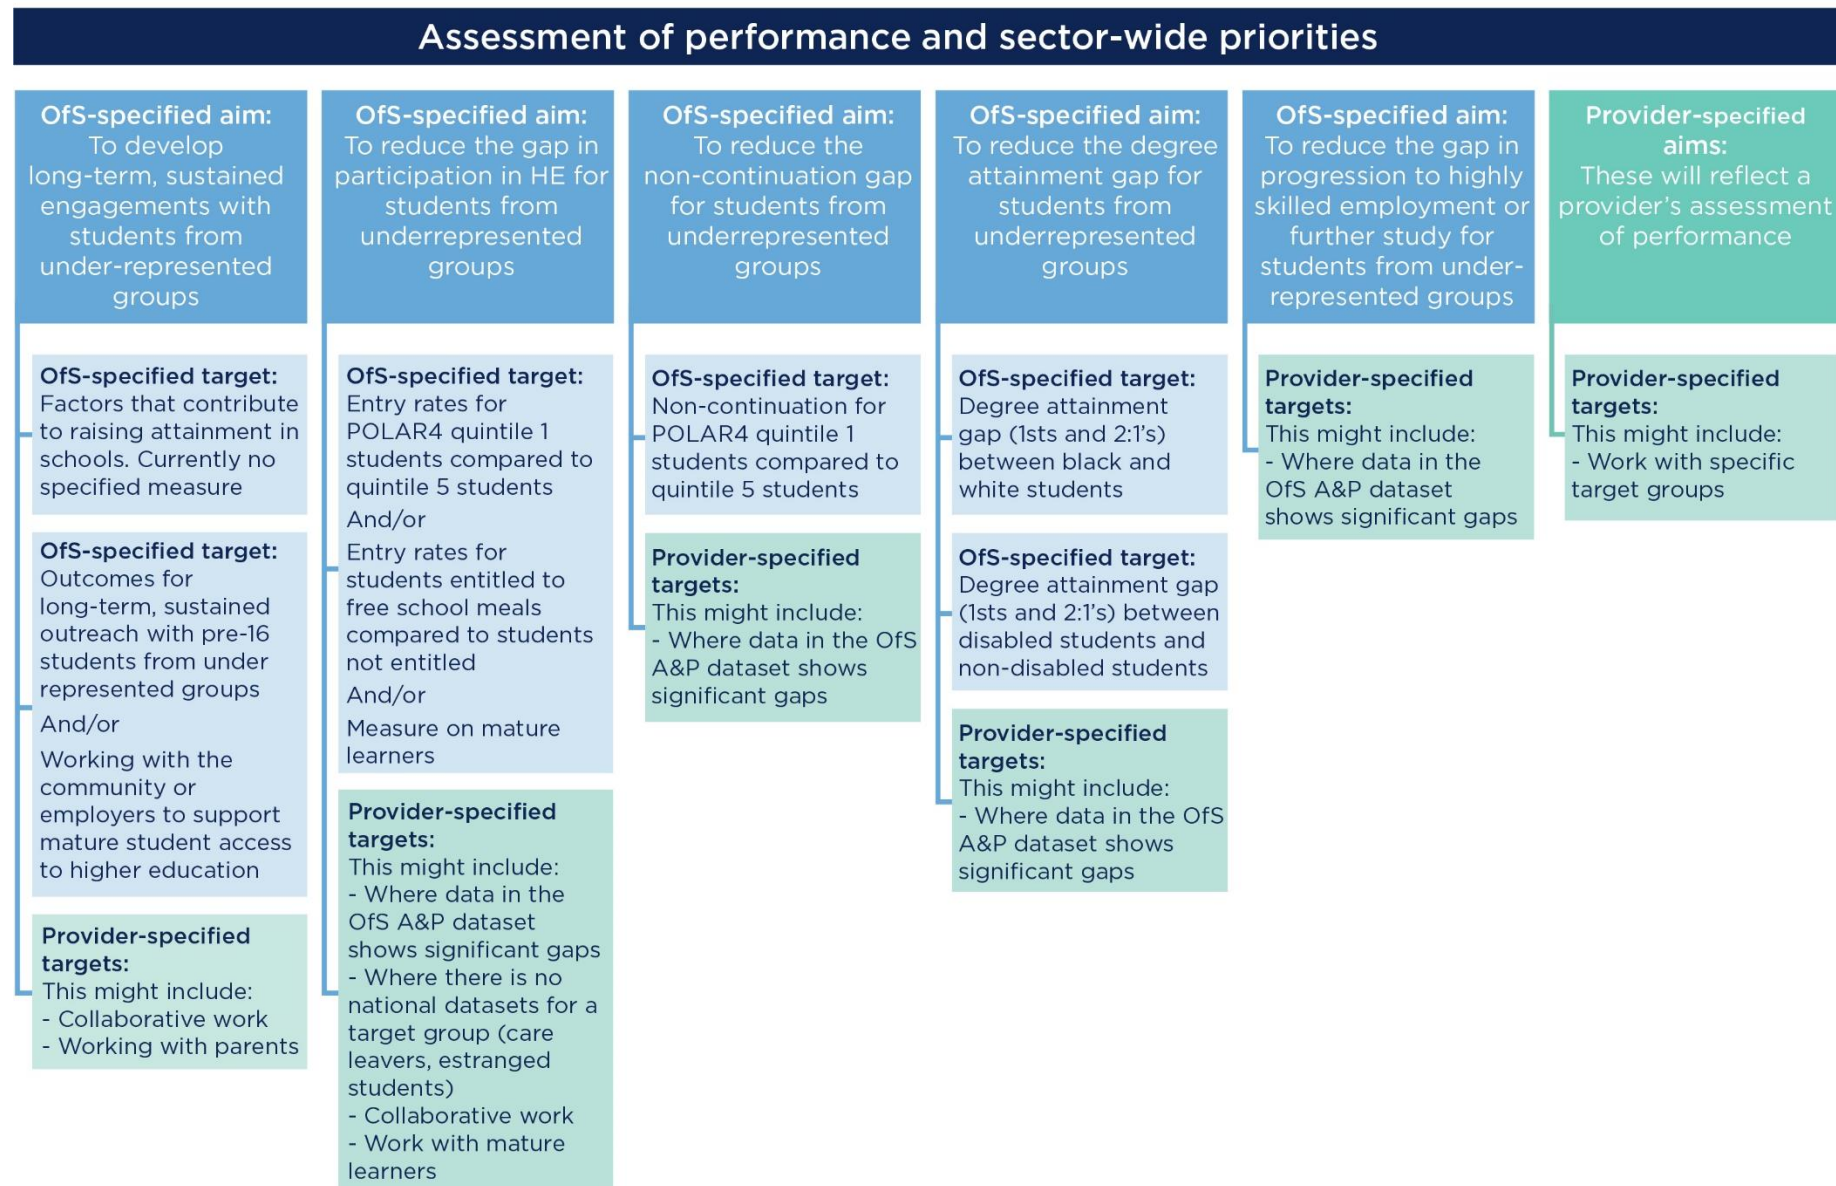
Assessment of performance and sector-wide priorities

OfS-specified aim: To develop long-term, sustained engagements with students from under-represented groups

OfS-specified target: Factors that contribute to raising attainment in schools. Currently no specified measure

OfS-specified target: Outcomes for long-term, sustained outreach with pre-16 students from under represented groups

And/or

Working with the community or employers to support mature student access to higher education

Provider-specified targets: This might include:
- Collaborative work
- Working with parents

OfS-specified aim: To reduce the gap in participation in HE for students from underrepresented groups

OfS-specified target: Entry rates for POLAR4 quintile 1 students compared to quintile 5 students

And/or

Entry rates for students entitled to free school meals compared to students not entitled

And/or

Measure on mature learners

Provider-specified targets: This might include:
- Where data in the OfS A&P dataset shows significant gaps
- Where there is no national datasets for a target group (care leavers, estranged students)
- Collaborative work
- Work with mature learners

OfS-specified aim: To reduce the non-continuation gap for students from underrepresented groups

OfS-specified target: Non-continuation for POLAR4 quintile 1 students compared to quintile 5 students

Provider-specified targets: This might include:
- Where data in the OfS A&P dataset shows significant gaps

OfS-specified aim: To reduce the degree attainment gap for students from underrepresented groups

OfS-specified target: Degree attainment gap (1sts and 2:1's) between black and white students

OfS-specified target: Degree attainment gap (1sts and 2:1's) between disabled students and non-disabled students

Provider-specified targets: This might include:
- Where data in the OfS A&P dataset shows significant gaps

OfS-specified aim: To reduce the gap in progression to highly skilled employment or further study for students from under-represented groups

Provider-specified targets: This might include:
- Where data in the OfS A&P dataset shows significant gaps

Provider-specified aims: These will reflect a provider's assessment of performance

Provider-specified targets: This might include:
- Work with specific target groups